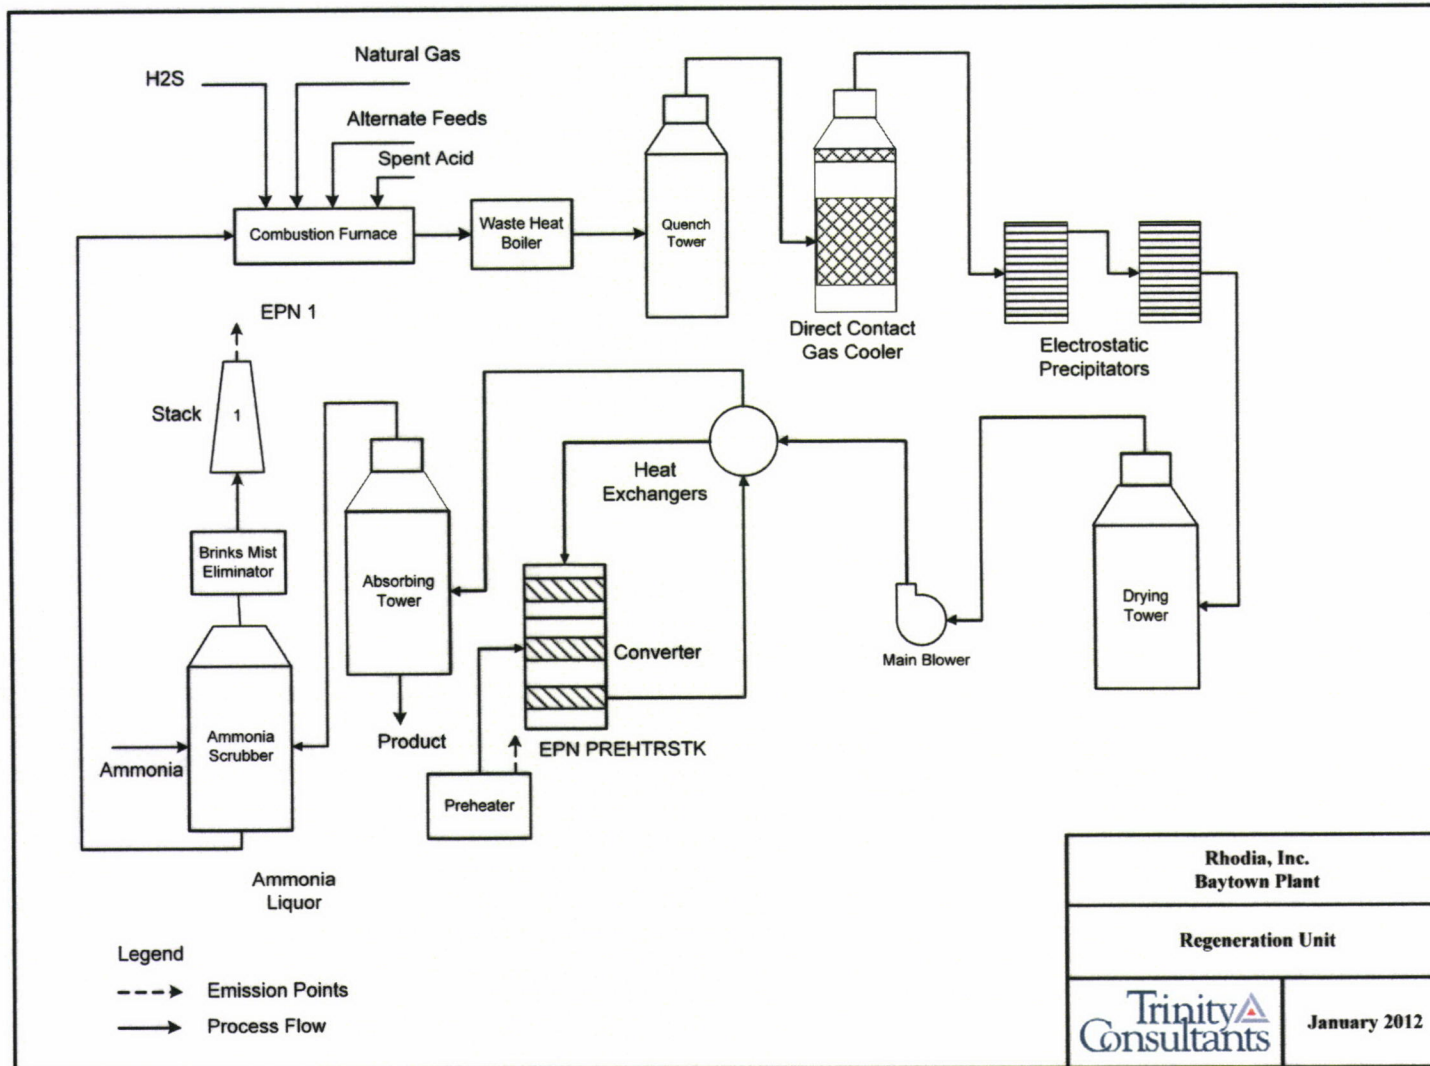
Natural Gas

H2S

Alternate Feeds

Spent Acid

Combustion Furnace

Waste Heat Boiler

Quench Tower

Direct Contact Gas Cooler

Electrostatic Precipitators

EPN 1

Stack

1

Heat Exchangers

Brinks Mist Eliminator

Absorbing Tower

Converter

Main Blower

Drying Tower

Ammonia Scrubber

Ammonia

Product

EPN PREHTRSTK

Preheater

Ammonia Liquor

Legend

Emission Points

Process Flow

| Rhodia, Inc. Baytown Plant | |
|---|---|
| Regeneration Unit | |
| Trinity Consultants | January 2012 |